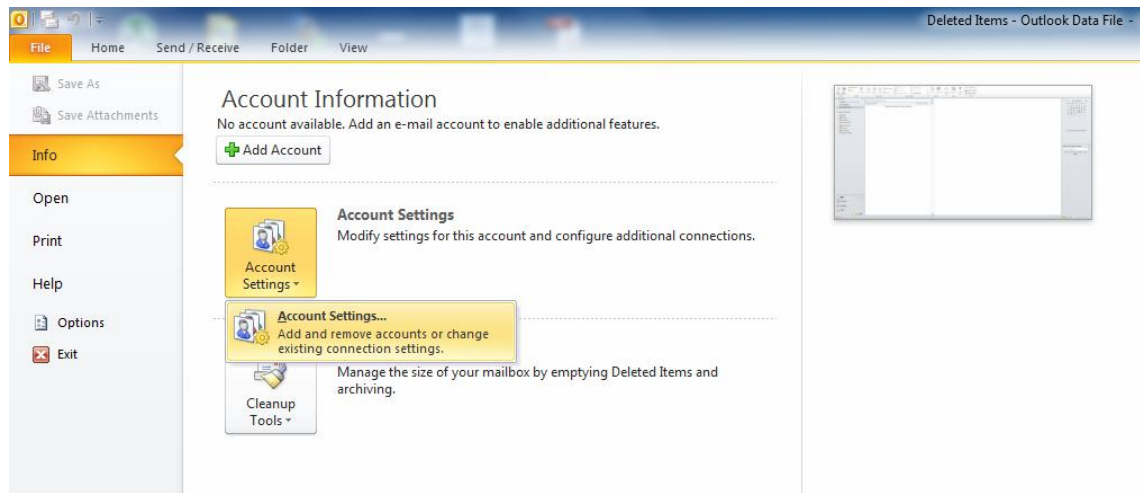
Deleted Items - Outlook Data File -

File Home Send / Receive Folder View

Save As
Save Attachments
Info
Open
Print
Help
Options
Exit

Account Information
No account available. Add an e-mail account to enable additional features.

Add Account

Account Settings
Account Settings
Modify settings for this account and configure additional connections.

Account Settings...
Add and remove accounts or change existing connection settings.

Cleanup Tools
Manage the size of your mailbox by emptying Deleted Items and archiving.